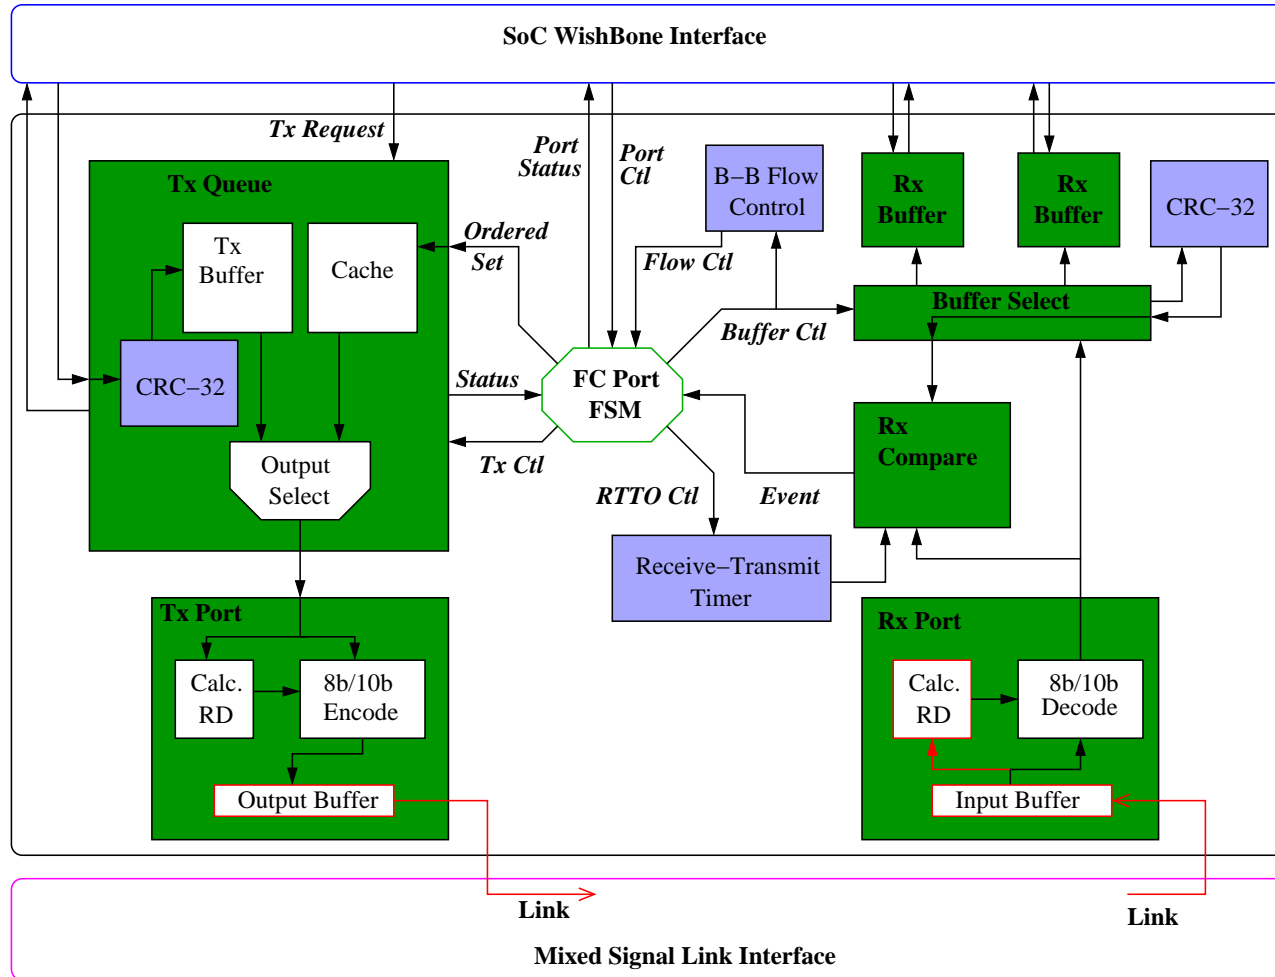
SoC WishBone Interface

Tx Request

Port Status

Port Ctl

B–B Flow Control

Rx Buffer

Rx Buffer

CRC–32

Tx Queue

Tx Buffer

Cache

Ordered Set

Flow Ctl

Buffer Select

Buffer Ctl

CRC–32

Status

FC Port FSM

Rx Compare

Output Select

Tx Ctl

RTTO Ctl

Event

Receive–Transmit Timer

Tx Port

Rx Port

Calc. RD

8b/10b Encode

Calc. RD

8b/10b Decode

Output Buffer

Input Buffer

Link

Link

Mixed Signal Link Interface